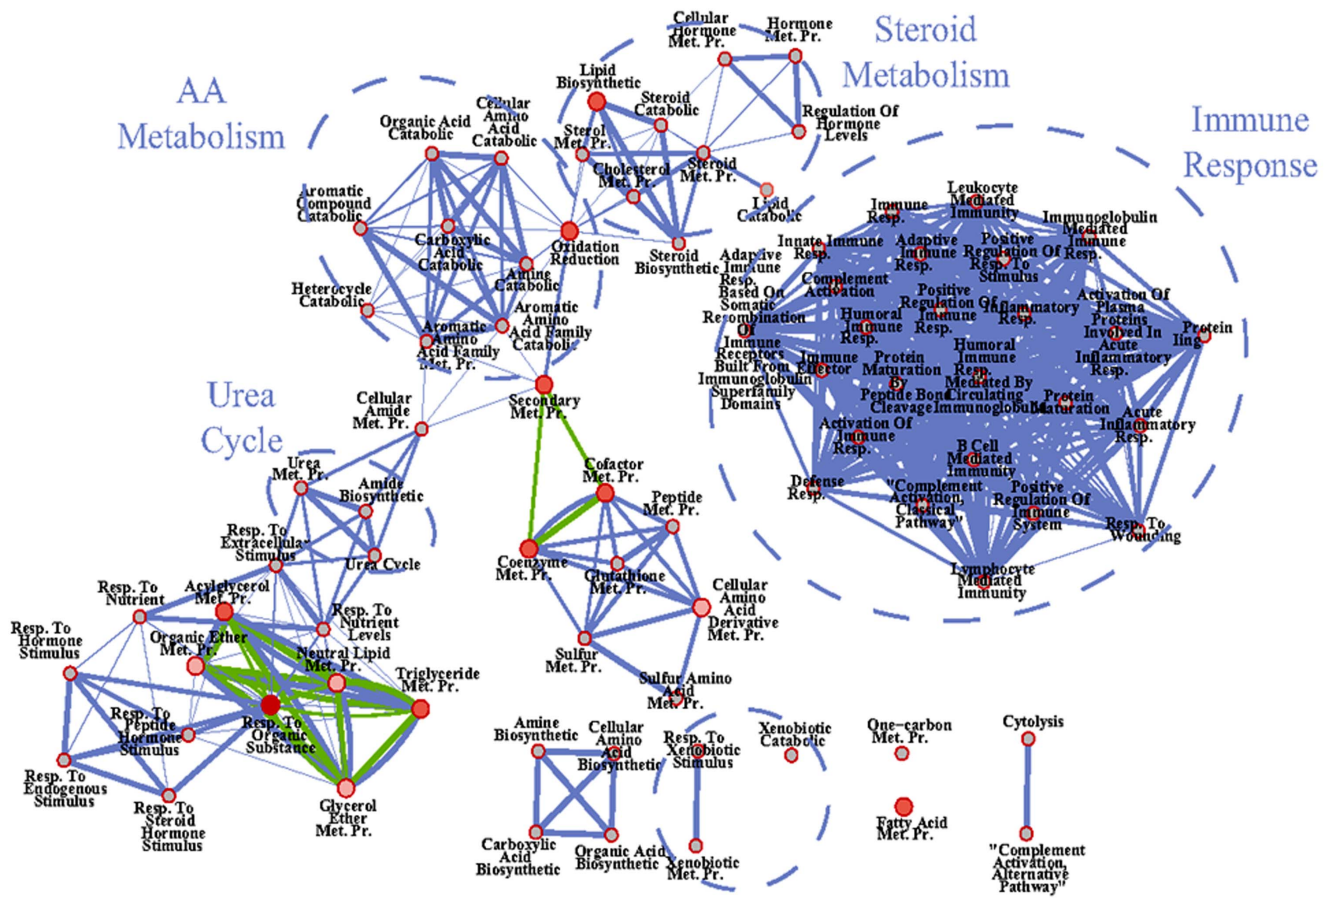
AA Metabolism

Steroid Metabolism

Immune Response

Urea Cycle

Cellular Hormone Met. Pr.
Hormone Met. Pr.
Lipid Biosynthetic
Steroid Catabolic
Regulation Of Hormone Levels
Sterol Met. Pr.
Cholesterol Met. Pr.
Steroid Met. Pr.
Lipid Catabolic
Steroid Biosynthetic
Organic Acid Catabolic
Cellular Amino Acid Catabolic
Aromatic Compound Catabolic
Carboxylic Acid Catabolic
Oxidation Reduction
Amine Catabolic
Heterocycle Catabolic
Aromatic Amino Acid Family Met. Pr.
Aromatic Amino Acid Family Catabolic
Secondary Met. Pr.
Cellular Amide Met. Pr.
Urea Met. Pr.
Amide Biosynthetic
Resp. To Extracellular Stimulus
Urea Cycle
Resp. To Nutrient
Acylglycerol Met. Pr.
Resp. To Nutrient Levels
Resp. To Hormone Stimulus
Organic Ether Met. Pr.
Neutral Lipid Met. Pr.
Triglyceride Met. Pr.
Resp. To Peptide Hormone Stimulus
Resp. To Organic Substance
Resp. To Endogenous Stimulus
Resp. To Steroid Hormone Stimulus
Glycerol Ether Met. Pr.
Cofactor Met. Pr.
Peptide Met. Pr.
Coenzyme Met. Pr.
Glutathione Met. Pr.
Cellular Amino Acid Derivative Met. Pr.
Sulfur Met. Pr.
Sulfur Amino Acid Met. Pr.
Amine Biosynthetic
Cellular Amino Acid Biosynthetic
Carboxylic Acid Biosynthetic
Organic Acid Biosynthetic
Resp. To Xenobiotic Stimulus
Xenobiotic Met. Pr.
Xenobiotic Catabolic
One-carbon Met. Pr.
Fatty Acid Met. Pr.
Cytolysis
"Complement Activation, Alternative Pathway"
Immune Resp.
Leukocyte Mediated Immunity
Immunoglobulin Mediated Immune Resp.
Innate Immune Resp.
Adaptive Immune Resp.
Positive Regulation Of Resp. To Stimulus
Adaptive Immune Resp. Based On Somatic Recombination Of Immune Receptors Built From Immunoglobulin Superfamily Domains
Complement Activation
Positive Regulation Of Immune Resp.
Inflammatory Resp.
Activation Of Plasma Proteins Involved In Acute Inflammatory Resp.
Protein ling
Humoral Immune Resp.
Immune Effector
Protein Maturation By Peptide Bond Cleavage
Humoral Immune Resp. Mediated By Circulating Immunoglobulin
Protein Maturation
Acute Inflammatory Resp.
Activation Of Immune Resp.
B Cell Mediated Immunity
Defense Resp.
"Complement Activation, Classical Pathway"
Positive Regulation Of Immune System
Resp. To Wounding
Lymphocyte Mediated Immunity